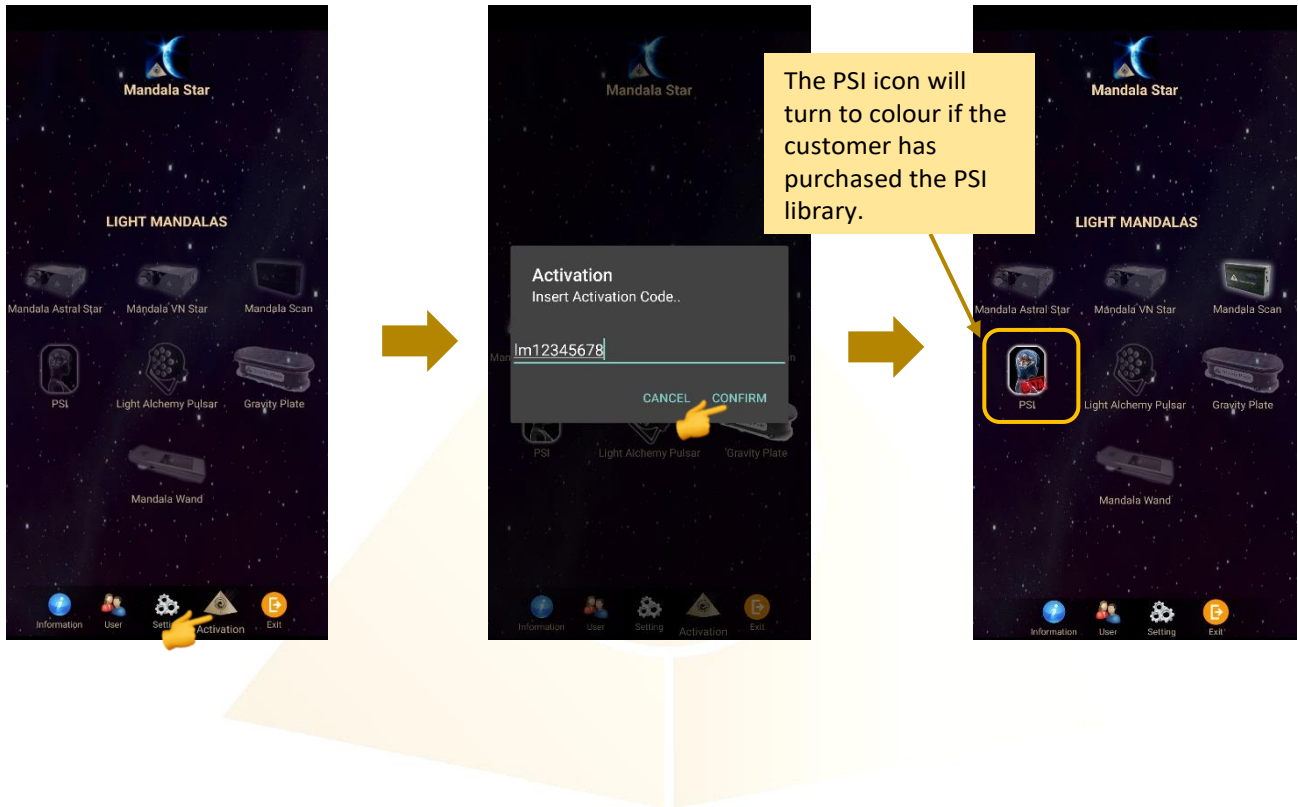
Mandala Star

LIGHT MANDALAS

Mandala Astral Star
Mandala VN Star
Mandala Scan
PSI
Light Alchemy Pulsar
Gravity Plate
Mandala Wand

Information
User
Setting
Activation
Exit

Mandala Star

Activation
Insert Activation Code..

lm12345678

CANCEL
CONFIRM

PSI
Light Alchemy Pulsar
Gravity Plate

Information
User
Setting
Activation
Exit

The PSI icon will turn to colour if the customer has purchased the PSI library.

Mandala Star

LIGHT MANDALAS

Mandala Astral Star
Mandala VN Star
Mandala Scan
PSI
Light Alchemy Pulsar
Gravity Plate
Mandala Wand

Information
User
Setting
Exit